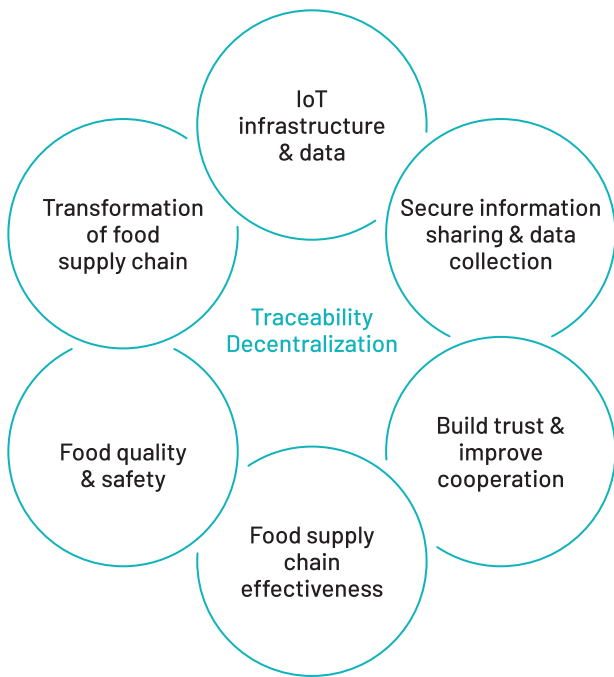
IoT infrastructure & data

Secure information sharing & data collection

Build trust & improve cooperation

Food supply chain effectiveness

Food quality & safety

Transformation of food supply chain

Traceability
Decentralization